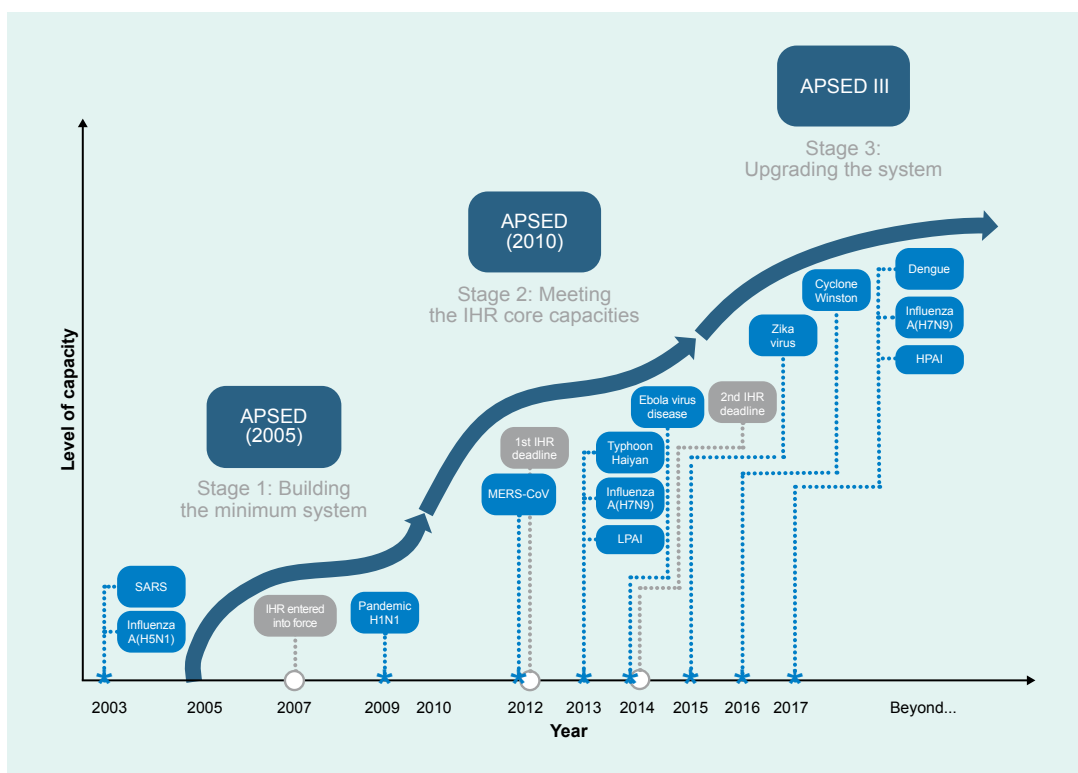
APSED III

Stage 3:
Upgrading the system

APSED
(2010)

Stage 2: Meeting
the IHR core capacities

APSED
(2005)

Stage 1: Building
the minimum system

Level of capacity

SARS

Influenza
A(H5N1)

IHR entered
into force

Pandemic
H1N1

1st IHR
deadline

MERS-CoV

Typhoon
Haiyan

Influenza
A(H7N9)

LPAI

Ebola virus
disease

2nd IHR
deadline

Zika
virus

Cyclone
Winston

Dengue

Influenza
A(H7N9)

HPAI

2003 2005 2007 2009 2010 2012 2013 2014 2015 2016 2017 Beyond...

Year